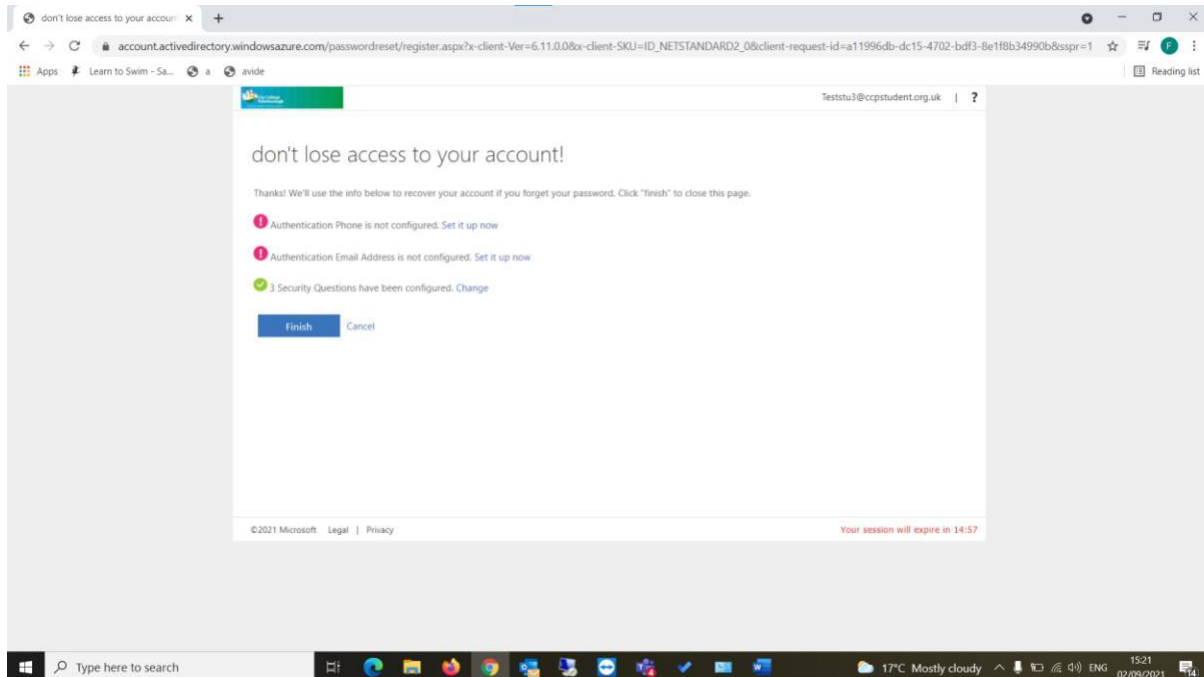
don't lose access to your accoun ×

account.activedirectory.windowsazure.com/passwordreset/register.aspx?x-client-Ver=6.11.0.0&x-client-SKU=ID_NETSTANDARD2_0&client-request-id=a11996db-dc15-4702-bdf3-8e1f8b34990b&sspr=1

Apps Learn to Swim - Sa... a avide

Reading list

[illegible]

Teststu3@ccpstudent.org.uk | ?

don't lose access to your account!

Thanks! We'll use the info below to recover your account if you forget your password. Click "finish" to close this page.

Authentication Phone is not configured. Set it up now

Authentication Email Address is not configured. Set it up now

3 Security Questions have been configured. Change

Finish Cancel

©2021 Microsoft Legal | Privacy

Your session will expire in 14:57

Type here to search

17°C Mostly cloudy ENG 15:21 02/09/2021